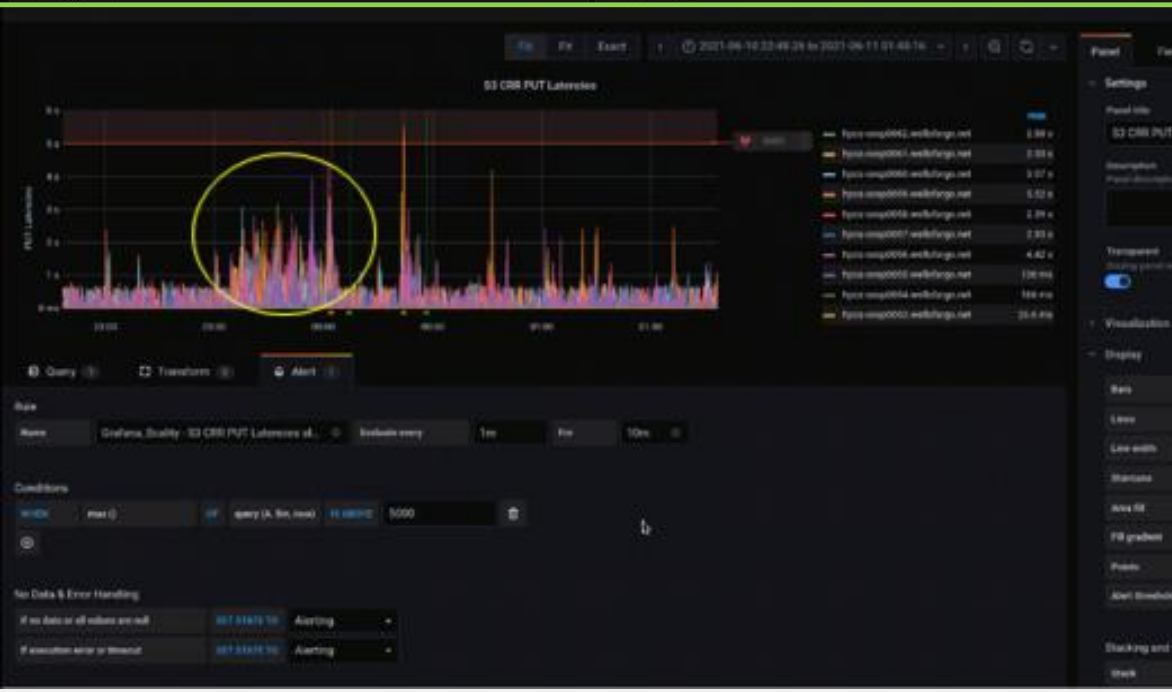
Fill Fit Exact

2021-06-10 23:49:26 to 2021-06-11 01:48:14

Panel

Settings

Panel title

S3 CRR PUT

Description

Panel description

Transparent

Visualization

Display

Bars

Lines

Line width

Staircase

Area fill

Fill gradient

Points

Alert thresholds

Stacking and

Stack

S3 CRR PUT Latencies

5 s
5 s
4 s
3 s
2 s
1 s
0 ms

PUT Latencies

23:00 23:30 00:00 00:30 01:00 01:30

fxpcs-sosp0062.wellsfargo.net 2.84 s
fxpcs-sosp0061.wellsfargo.net 2.55 s
fxpcs-sosp0060.wellsfargo.net 3.07 s
fxpcs-sosp0059.wellsfargo.net 3.52 s
fxpcs-sosp0058.wellsfargo.net 2.39 s
fxpcs-sosp0057.wellsfargo.net 2.93 s
fxpcs-sosp0056.wellsfargo.net 4.42 s
fxpcs-sosp0055.wellsfargo.net 138 ms
fxpcs-sosp0054.wellsfargo.net 164 ms
fxpcs-sosp0053.wellsfargo.net 20.4 ms

Query 1 Transform 0 Alert 1

Rule

Name Grafana_Scality - S3 CRR PUT Latencies al... Evaluate every 1m For 10m

Conditions

WHEN max () OF query (A, 5m, now) IS ABOVE 5000

No Data & Error Handling

If no data or all values are null SET STATE TO Alerting

If execution error or timeout SET STATE TO Alerting